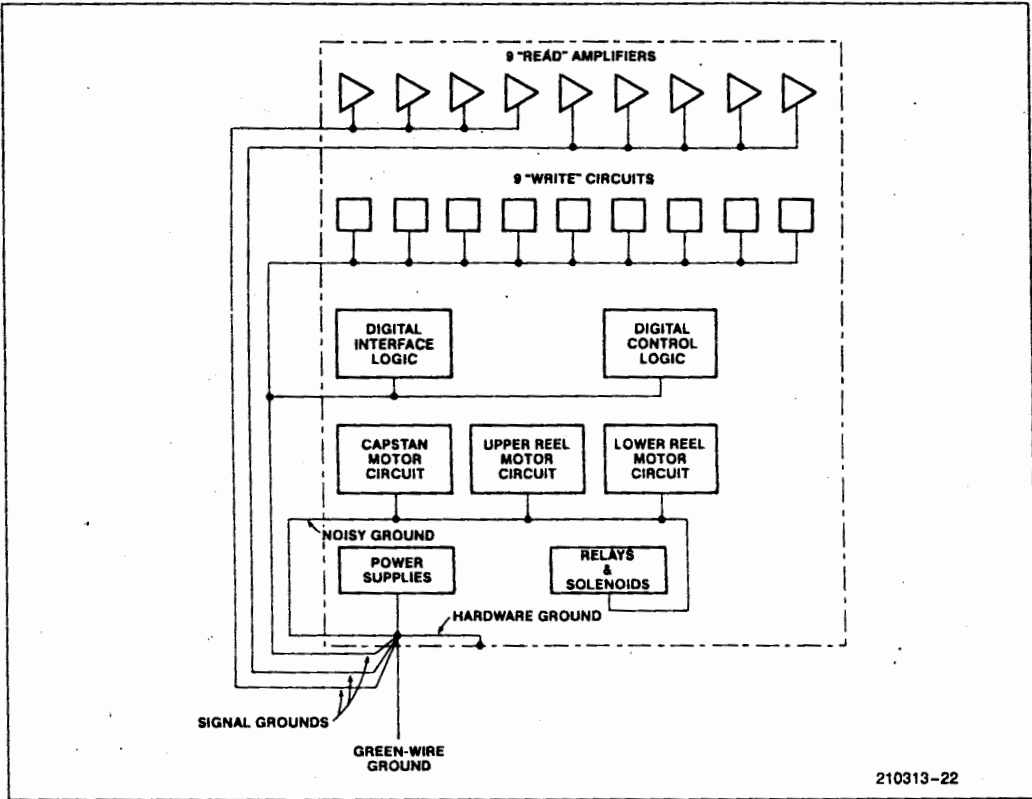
9 "READ" AMPLIFIERS

9 "WRITE" CIRCUITS

DIGITAL INTERFACE LOGIC

DIGITAL CONTROL LOGIC

CAPSTAN MOTOR CIRCUIT

UPPER REEL MOTOR CIRCUIT

LOWER REEL MOTOR CIRCUIT

NOISY GROUND

POWER SUPPLIES

RELAYS & SOLENOIDS

HARDWARE GROUND

SIGNAL GROUNDS

GREEN-WIRE GROUND

210313-22